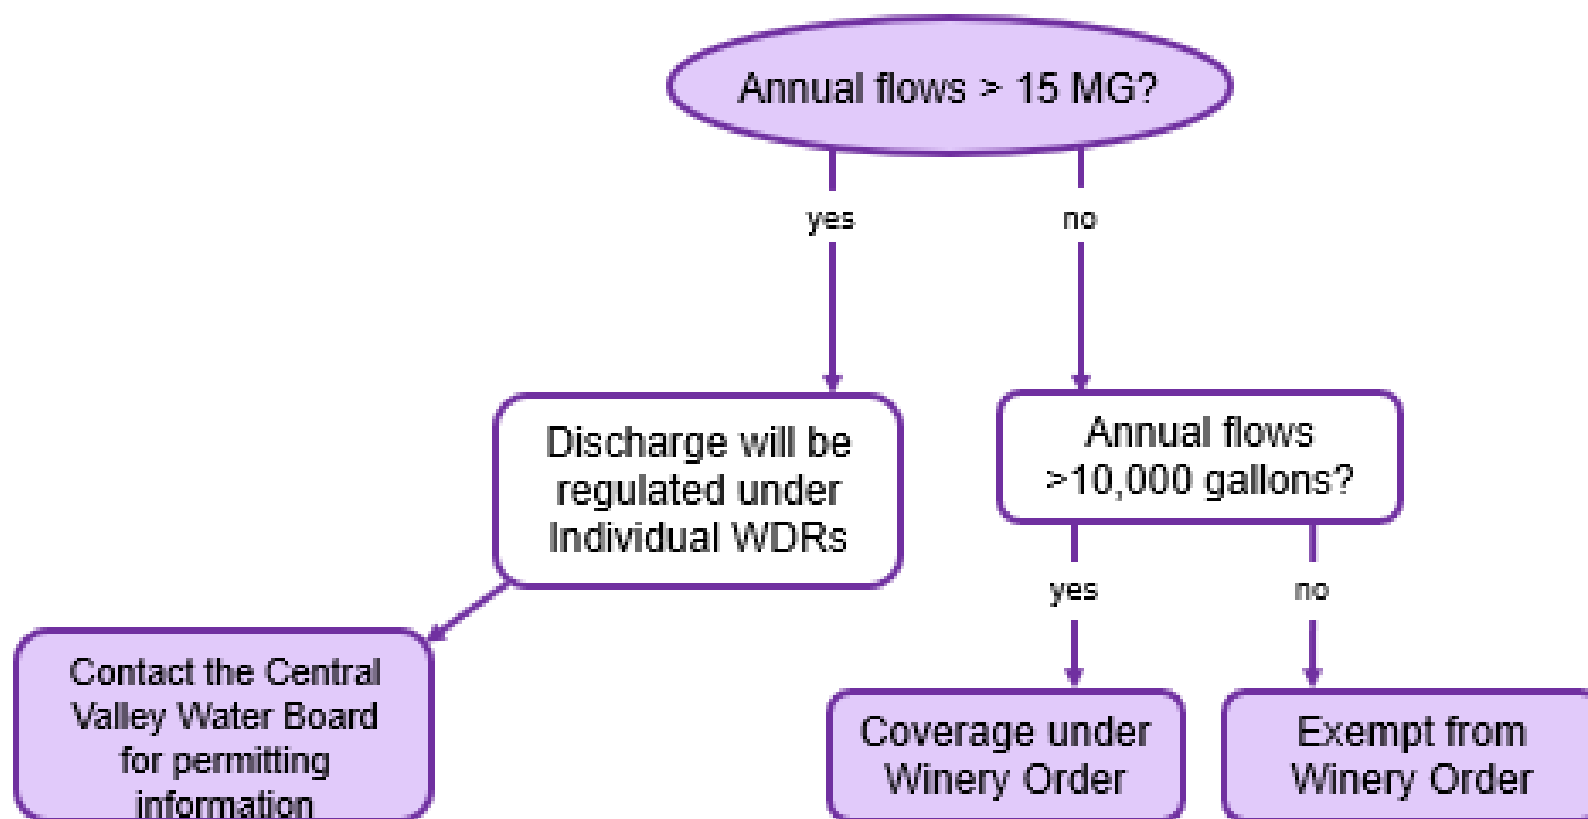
Annual flows > 15 MG?

yes

no

Discharge will be regulated under Individual WDRs

Annual flows >10,000 gallons?

yes

no

Contact the Central Valley Water Board for permitting information

Coverage under Winery Order

Exempt from Winery Order